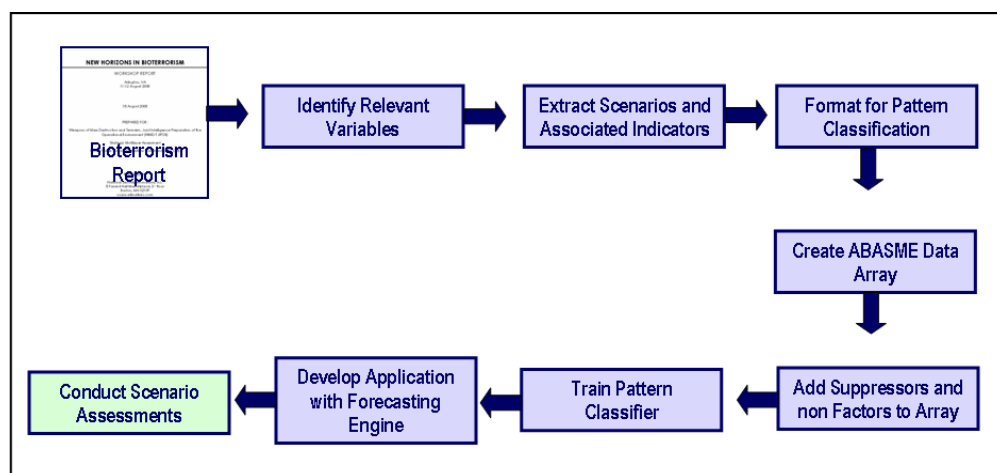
NEW HORIZONS IN BIOTERRORISM

WORKSHOP REPORT

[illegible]

PREPARED FOR

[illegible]

Bioterrorism Report

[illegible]

Identify Relevant Variables

Extract Scenarios and Associated Indicators

Format for Pattern Classification

Create ABASME Data Array

Add Suppressors and non Factors to Array

Train Pattern Classifier

Develop Application with Forecasting Engine

Conduct Scenario Assessments